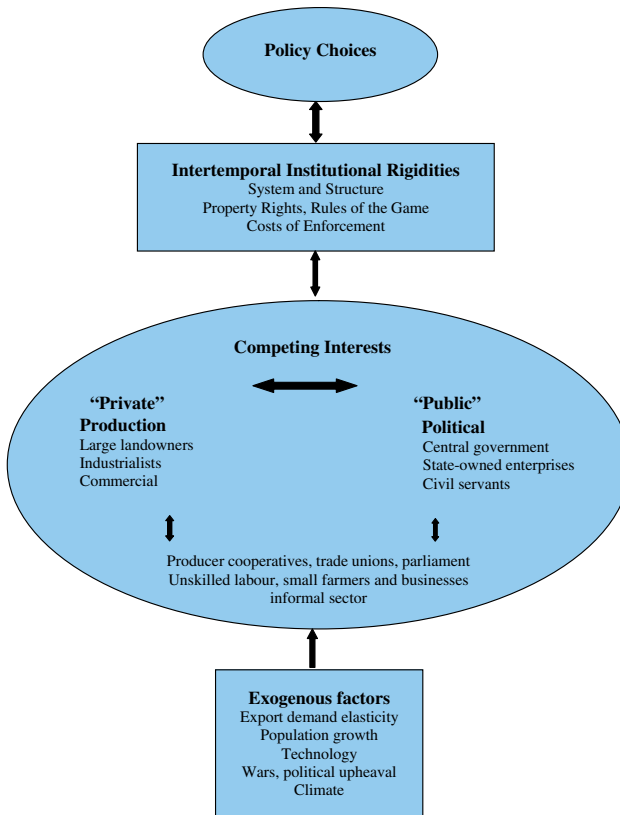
Policy Choices

Intertemporal Institutional Rigidities
System and Structure
Property Rights, Rules of the Game
Costs of Enforcement

Competing Interests

"Private"
Production
Large landowners
Industrialists
Commercial

"Public"
Political
Central government
State-owned enterprises
Civil servants

Producer cooperatives, trade unions, parliament
Unskilled labour, small farmers and businesses
informal sector

Exogenous factors
Export demand elasticity
Population growth
Technology
Wars, political upheaval
Climate